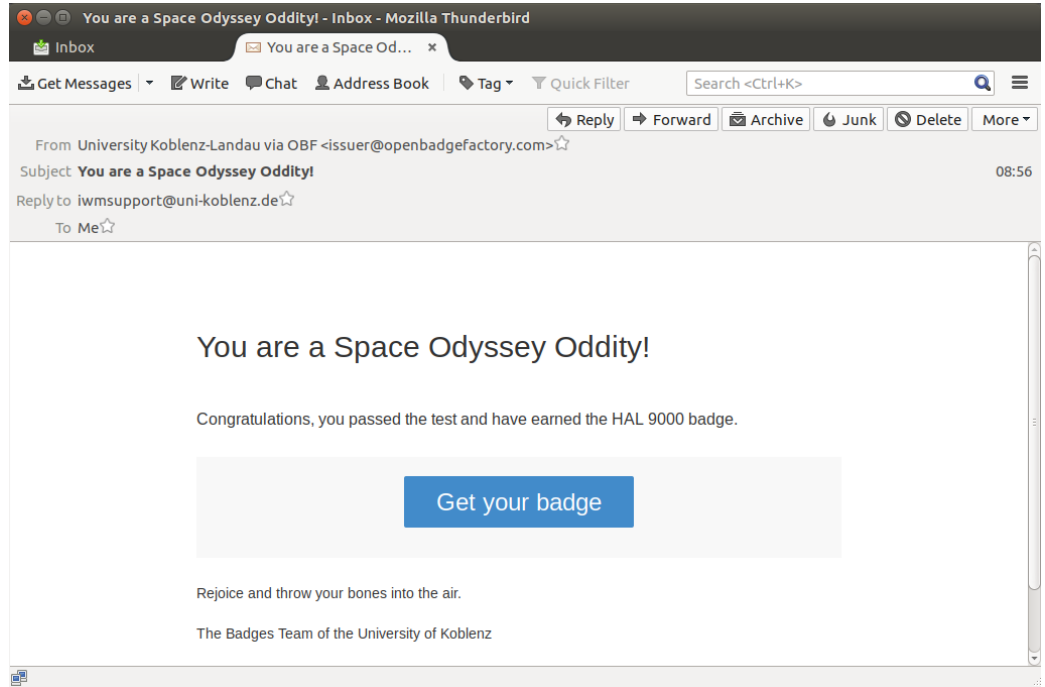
You are a Space Odyssey Oddity! - Inbox - Mozilla Thunderbird

Inbox
You are a Space Od... ×

Get Messages | Write | Chat | Address Book | Tag | Quick Filter | Search <Ctrl+K>

Reply | Forward | Archive | Junk | Delete | More

From University Koblenz-Landau via OBF <issuer@openbadgefactory.com>
Subject You are a Space Odyssey Oddity!
08:56
Reply to iwmsupport@uni-koblenz.de
To Me

You are a Space Odyssey Oddity!

Congratulations, you passed the test and have earned the HAL 9000 badge.

Get your badge

Rejoice and throw your bones into the air.

The Badges Team of the University of Koblenz